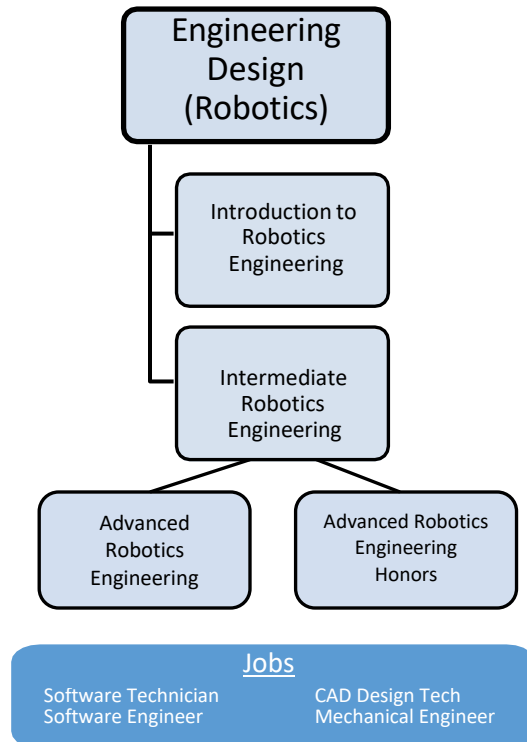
Engineering Design (Robotics)

Introduction to Robotics Engineering

Intermediate Robotics Engineering

Advanced Robotics Engineering

Advanced Robotics Engineering Honors

Jobs

Software Technician
Software Engineer

CAD Design Tech
Mechanical Engineer